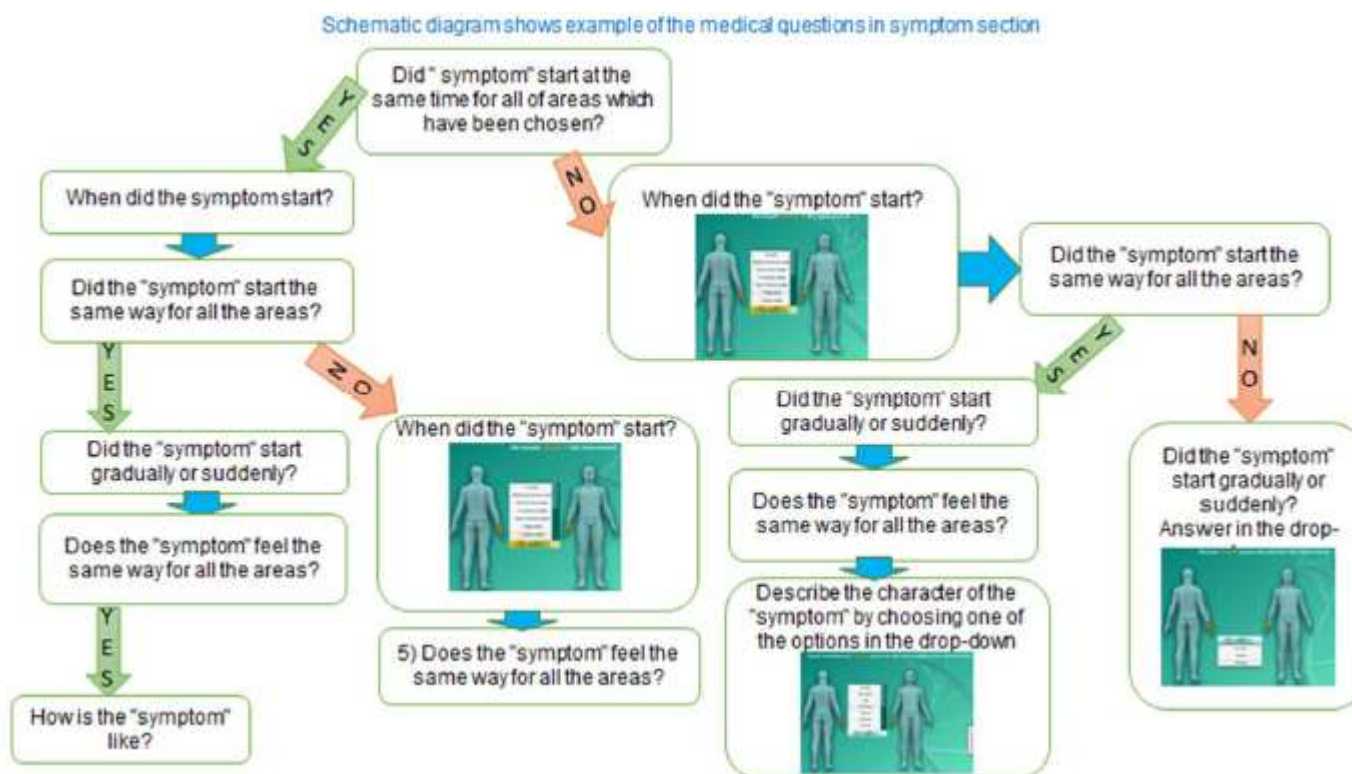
Schematic diagram shows example of the medical questions in symptom section

Did " symptom" start at the same time for all of areas which have been chosen?

YES

NO

When did the symptom start?

Did the "symptom" start the same way for all the areas?

YES

NO

Did the "symptom" start gradually or suddenly?

Does the "symptom" feel the same way for all the areas?

YES

How is the "symptom" like?

When did the "symptom" start?

5) Does the "symptom" feel the same way for all the areas?

When did the "symptom" start?

Did the "symptom" start the same way for all the areas?

YES

NO

Did the "symptom" start gradually or suddenly?

Does the "symptom" feel the same way for all the areas?

Describe the character of the "symptom" by choosing one of the options in the drop-down

Did the "symptom" start gradually or suddenly? Answer in the drop-